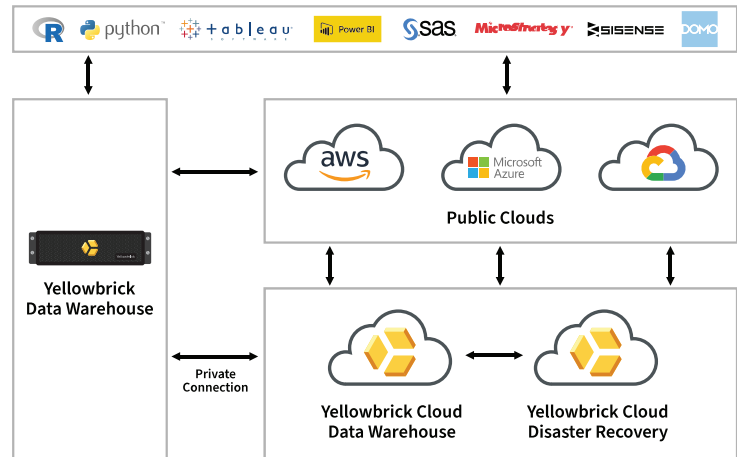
R python +ableau Power BI sas MicroStrategy SISENSE DOMO

aws

Microsoft Azure

Public Clouds

Yellowbrick

Yellowbrick Data Warehouse

Private Connection

Yellowbrick Cloud Data Warehouse

Yellowbrick Cloud Disaster Recovery